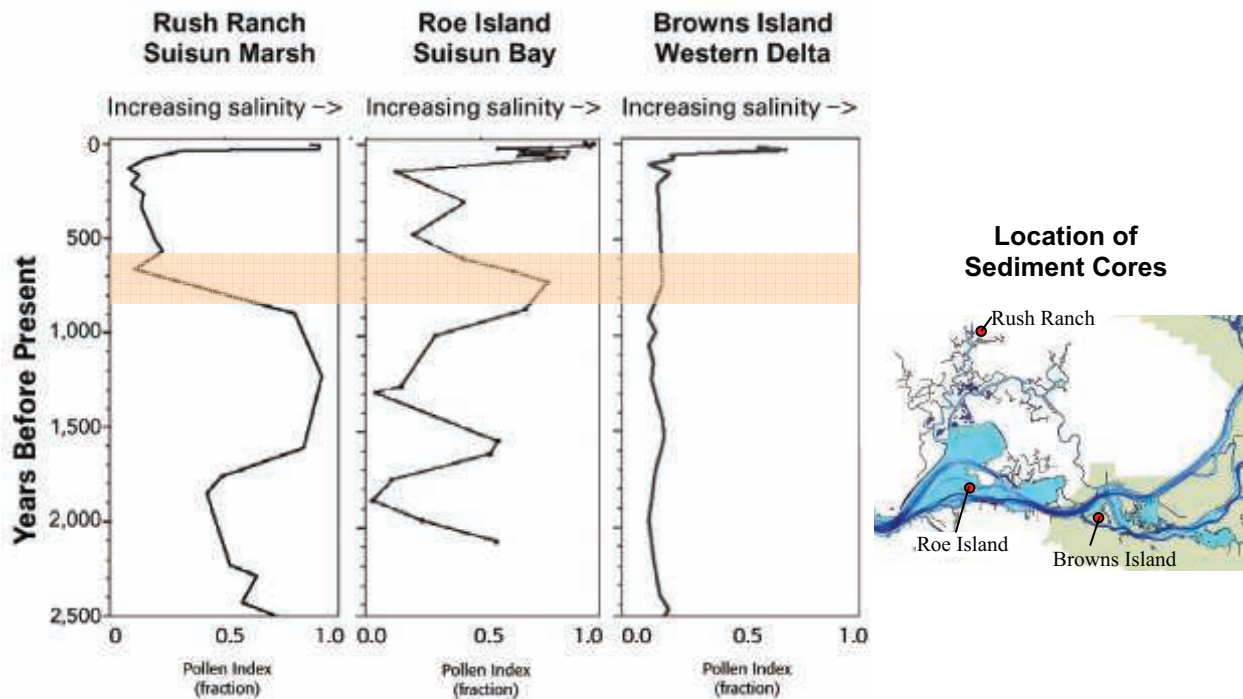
Rush Ranch
Suisun Marsh

Roe Island
Suisun Bay

Browns Island
Western Delta

Increasing salinity ->

Increasing salinity ->

Increasing salinity ->

Years Before Present

0
500
1,000
1,500
2,000
2,500

0 0.5 1.0
Pollen Index (fraction)

0.0 0.5 1.0
Pollen Index (fraction)

0.0 0.5 1.0
Pollen Index (fraction)

Location of Sediment Cores

Rush Ranch
Roe Island
Browns Island